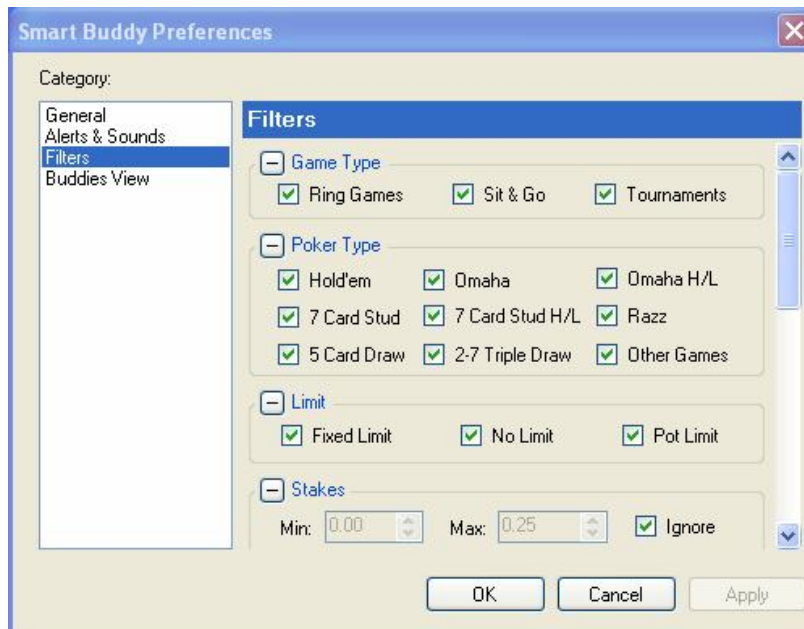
Smart Buddy Preferences

Category:

General
Alerts & Sounds
Filters
Buddies View

Filters

Game Type
Ring Games
Sit & Go
Tournaments

Poker Type
Hold'em
Omaha
Omaha H/L
7 Card Stud
7 Card Stud H/L
Razz
5 Card Draw
2-7 Triple Draw
Other Games

Limit
Fixed Limit
No Limit
Pot Limit

Stakes
Min: 0.00
Max: 0.25
Ignore

OK
Cancel
Apply